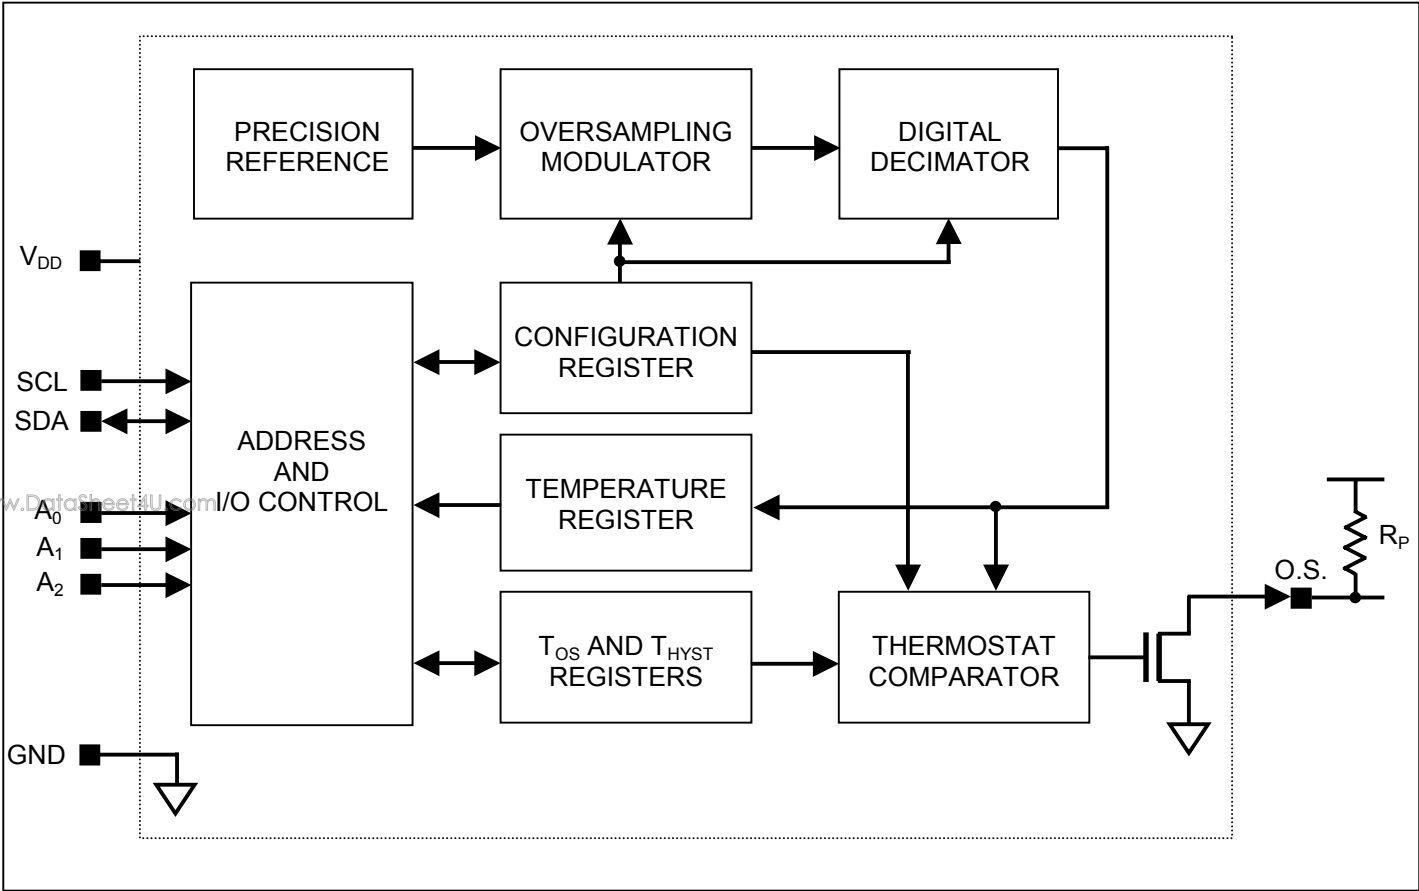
PRECISION REFERENCE

OVERSAMPLING MODULATOR

DIGITAL DECIMATOR

$V_{DD}$

SCL

SDA

ADDRESS AND I/O CONTROL

CONFIGURATION REGISTER

TEMPERATURE REGISTER

w.DataSheet4U.com

$A_0$

$A_1$

$A_2$

$T_{OS}$ AND $T_{HYST}$ REGISTERS

THERMOSTAT COMPARATOR

$R_P$

O.S.

GND